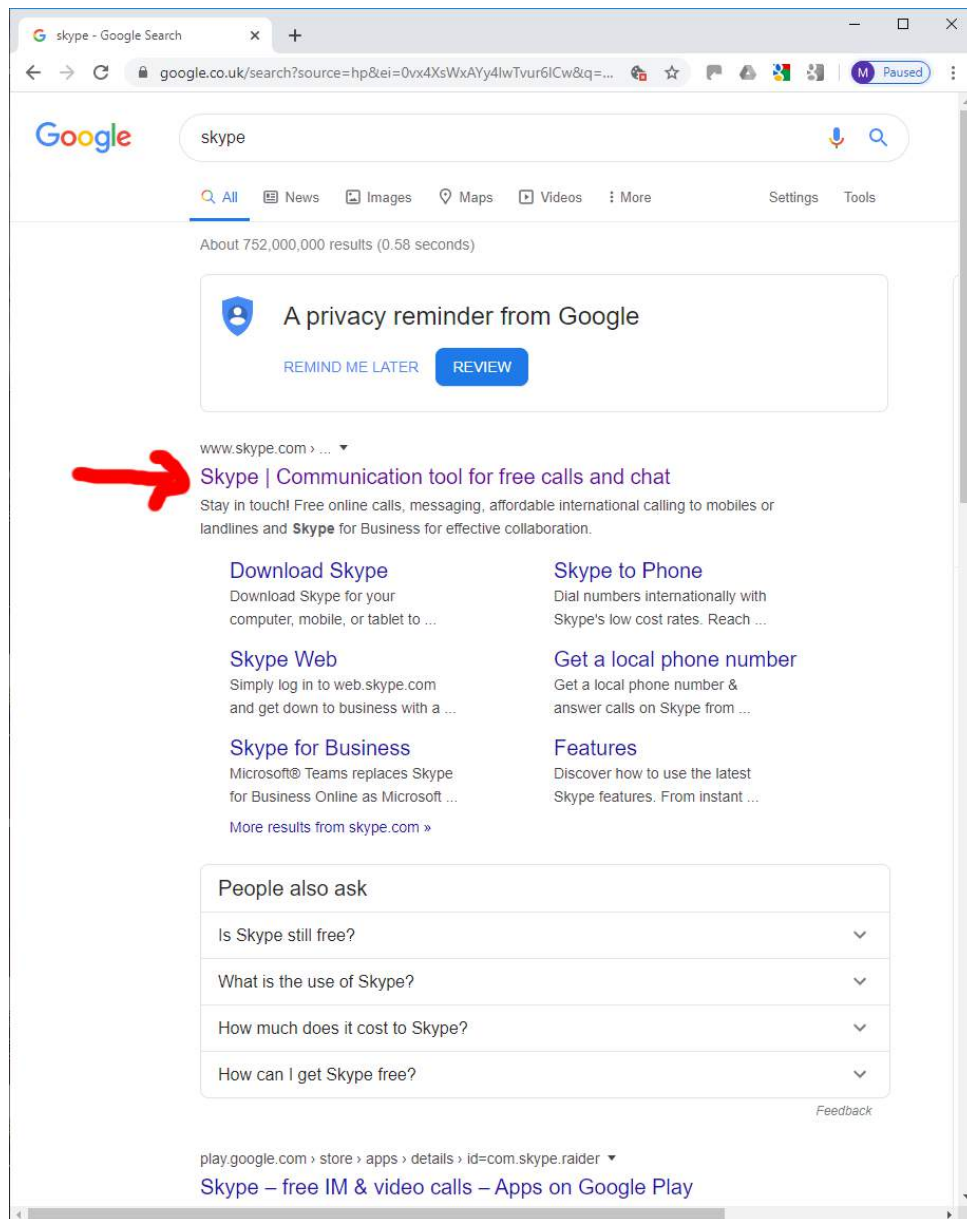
skype - Google Search
google.co.uk/search?source=hp&ei=0vx4XsWxAYy4lwTvur6ICw&q=...
M Paused

Google
skype

All News Images Maps Videos More Settings Tools

About 752,000,000 results (0.58 seconds)

A privacy reminder from Google
REMIND ME LATER REVIEW

www.skype.com › ...
Skype | Communication tool for free calls and chat
Stay in touch! Free online calls, messaging, affordable international calling to mobiles or landlines and **Skype** for Business for effective collaboration.

Download Skype
Download Skype for your computer, mobile, or tablet to ...

Skype to Phone
Dial numbers internationally with Skype's low cost rates. Reach ...

Skype Web
Simply log in to web.skype.com and get down to business with a ...

Get a local phone number
Get a local phone number & answer calls on Skype from ...

Skype for Business
Microsoft® Teams replaces Skype for Business Online as Microsoft ...

Features
Discover how to use the latest Skype features. From instant ...

More results from skype.com »

People also ask
Is Skype still free?
What is the use of Skype?
How much does it cost to Skype?
How can I get Skype free?
Feedback

play.google.com › store › apps › details › id=com.skype.raider
Skype – free IM & video calls – Apps on Google Play